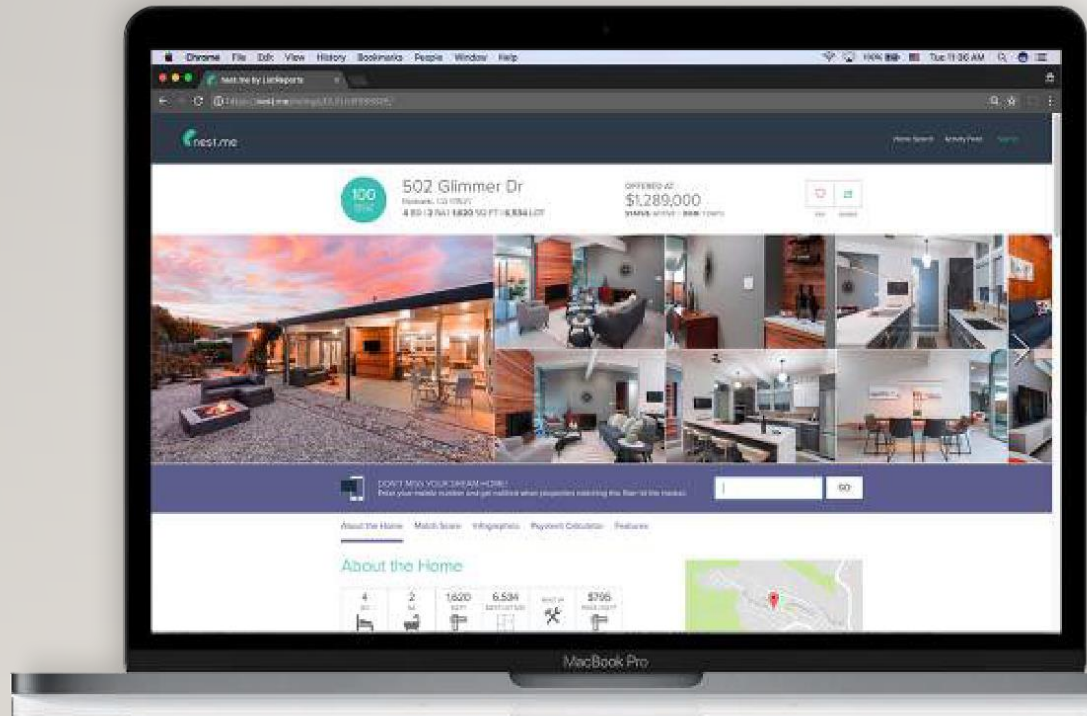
Chrome File Edit View History Bookmarks People Window Help

Tue 11:30 AM

nest.me by ListReports

nest.me

Home Search Activity Feed

100

502 Glimmer Dr

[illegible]

4 BD | 2 BA | 1,620 SQ FT | 6,534 LOT

OFFERED AT

$1,289,000

STATUS: ACTIVE | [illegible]

DON'T MISS YOUR DREAM HOME!

Enter your mobile number and get notified when properties matching this filter hit the market.

GO

About the Home Match Score Infographics Payment Calculator Features

About the Home

| 4 | 2 | 1,620 | 6,534 | BUILT IN | $795 |
|---|---|---|---|---|---|
| BD | BA | SQFT | SQFT LOT SIZE | | PRICE/SQFT |

MacBook Pro